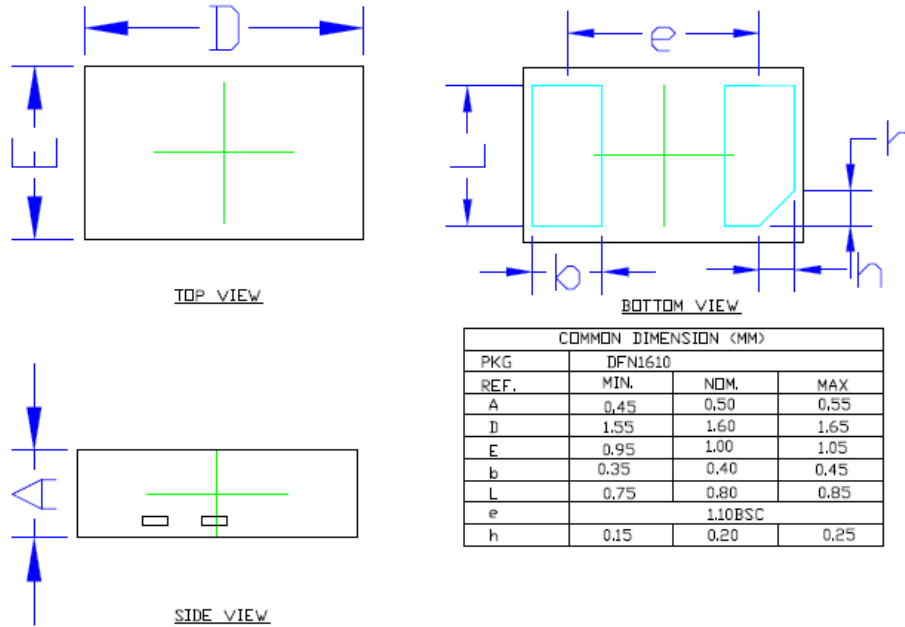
D

E

TOP VIEW

e

L

h

b

h

BOTTOM VIEW

A

SIDE VIEW

| COMMON DIMENSION (MM) | | | |
|---|---|---|---|
| PKG | DFN1610 | | |
| REF. | MIN. | NOM. | MAX |
| A | 0.45 | 0.50 | 0.55 |
| D | 1.55 | 1.60 | 1.65 |
| E | 0.95 | 1.00 | 1.05 |
| b | 0.35 | 0.40 | 0.45 |
| L | 0.75 | 0.80 | 0.85 |
| e | 1.10BSC | | |
| h | 0.15 | 0.20 | 0.25 |